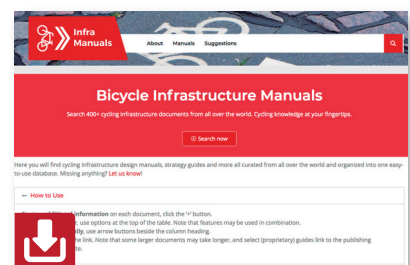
Infra Manuals

About Manuals Suggestions

Bicycle Infrastructure Manuals

Search 400+ cycling infrastructure documents from all over the world. Cycling knowledge at your fingertips.

Search now

Here you will find cycling infrastructure design manuals, strategy guides and more all curated from all over the world and organized into one easy-to-use database. Missing anything? Let us know!

— How to Use

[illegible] information on each document, click the '+' button.
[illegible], use options at the top of the table. Note that features may be used in combination.
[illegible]ally, use arrow buttons beside the column heading.
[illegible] the link. Note that some larger documents may take longer, and select (proprietary) guides link to the publishing
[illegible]te.